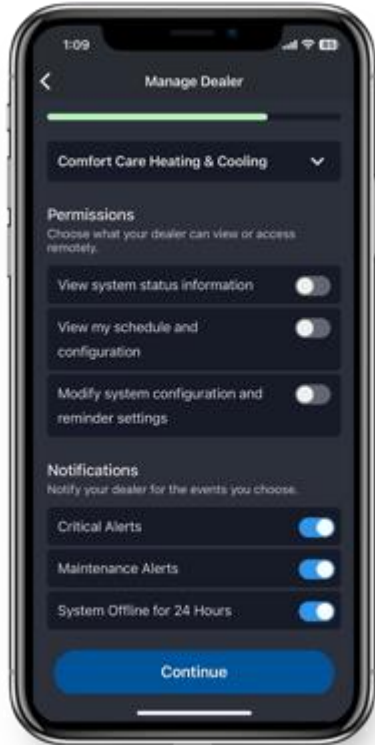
1:09

<

Manage Dealer

Comfort Care Heating & Cooling

Permissions
Choose what your dealer can view or access remotely.

View system status information

View my schedule and configuration

Modify system configuration and reminder settings

Notifications
Notify your dealer for the events you choose.

Critical Alerts

Maintenance Alerts

System Offline for 24 Hours

Continue